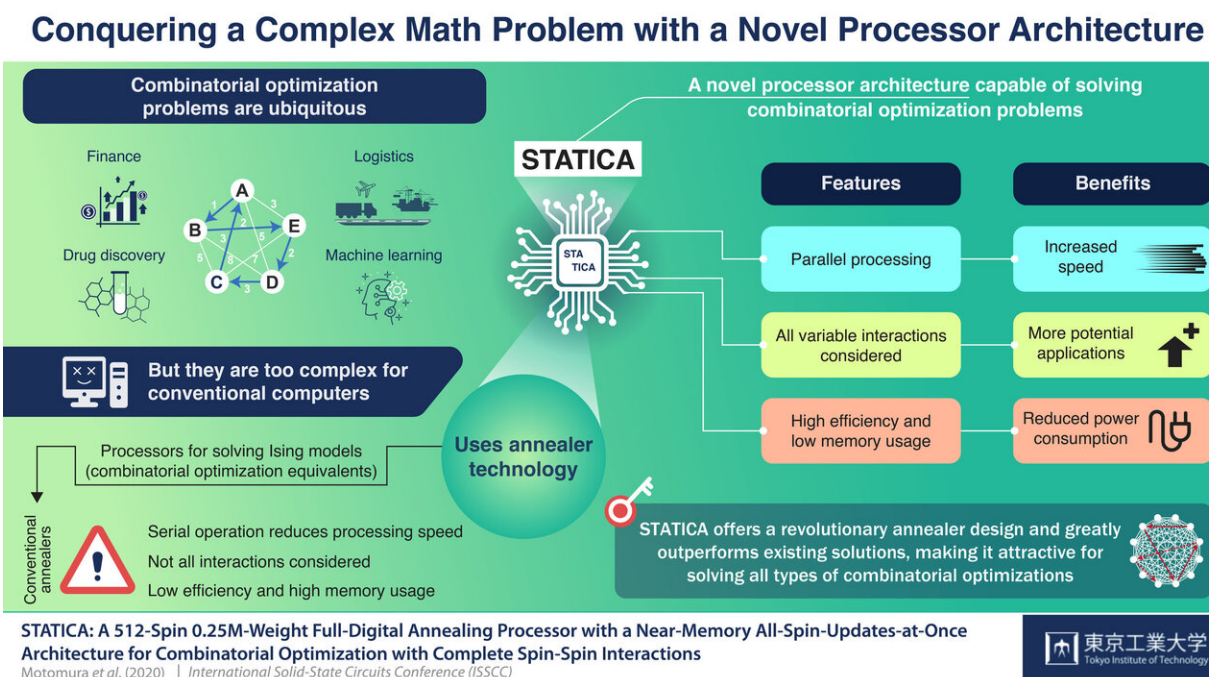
Conquering a Complex Math Problem with a Novel Processor Architecture

Combinatorial optimization problems are ubiquitous

Finance

Logistics

Drug discovery

Machine learning

A B E C D

But they are too complex for conventional computers

Processors for solving Ising models (combinatorial optimization equivalents)

Conventional annealers

Serial operation reduces processing speed

Not all interactions considered

Low efficiency and high memory usage

A novel processor architecture capable of solving combinatorial optimization problems

STATICA

STA TICA

Uses annealer technology

Features

Benefits

Parallel processing

Increased speed

All variable interactions considered

More potential applications

High efficiency and low memory usage

Reduced power consumption

STATICA offers a revolutionary annealer design and greatly outperforms existing solutions, making it attractive for solving all types of combinatorial optimizations

STATICA: A 512-Spin 0.25M-Weight Full-Digital Annealing Processor with a Near-Memory All-Spin-Updates-at-Once Architecture for Combinatorial Optimization with Complete Spin-Spin Interactions

Motomura et al. (2020) | International Solid-State Circuits Conference (ISSCC)

東京工業大学 Tokyo Institute of Technology